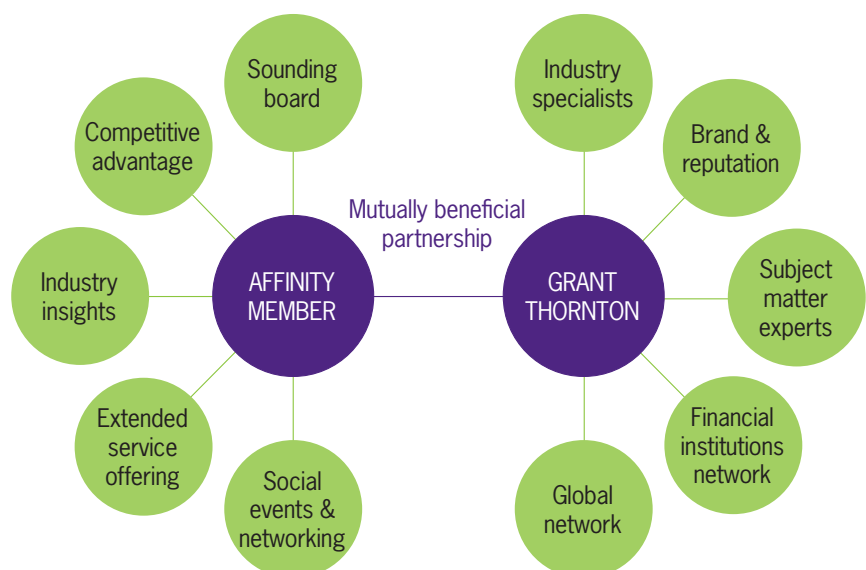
Sounding board

Competitive advantage

Industry insights

Extended service offering

Social events & networking

AFFINITY MEMBER

Mutually beneficial partnership

GRANT THORNTON

Industry specialists

Brand & reputation

Subject matter experts

Financial institutions network

Global network